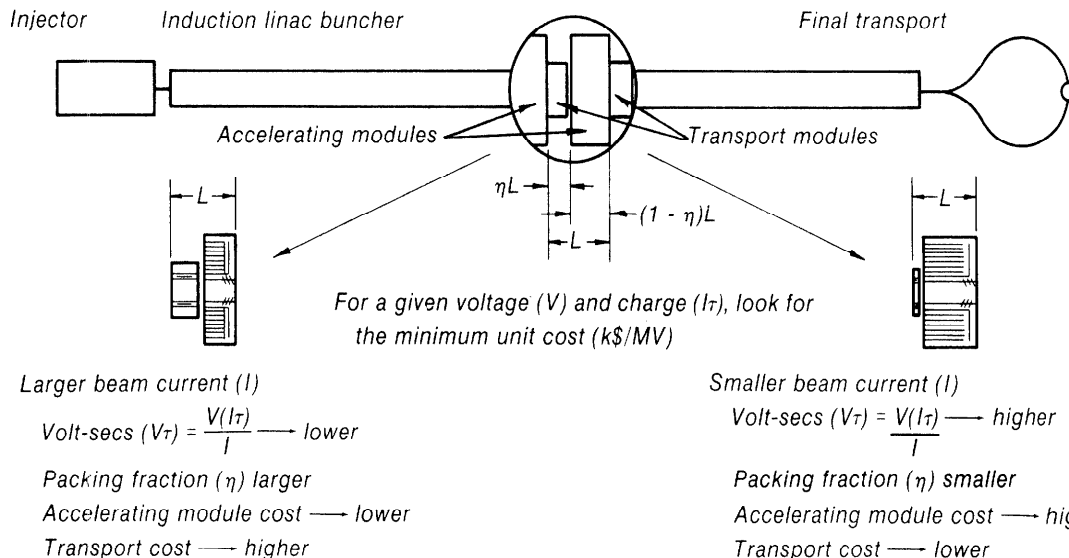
Injector

Induction linac buncher

Final transport

Accelerating modules

Transport modules

$\eta L$

$(1 - \eta)L$

L

L

L

For a given voltage (V) and charge ($I\tau$), look for the minimum unit cost (k\$/MV)

Larger beam current (I)

Volt-secs ($V\tau$) = $\frac{V(I\tau)}{I}$ ⟶ lower

Packing fraction ($\eta$) larger

Accelerating module cost ⟶ lower

Transport cost ⟶ higher

Smaller beam current (I)

Volt-secs ($V\tau$) = $\frac{V(I\tau)}{I}$ ⟶ higher

Packing fraction ($\eta$) smaller

Accelerating module cost ⟶ hig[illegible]

Transport cost ⟶ lower